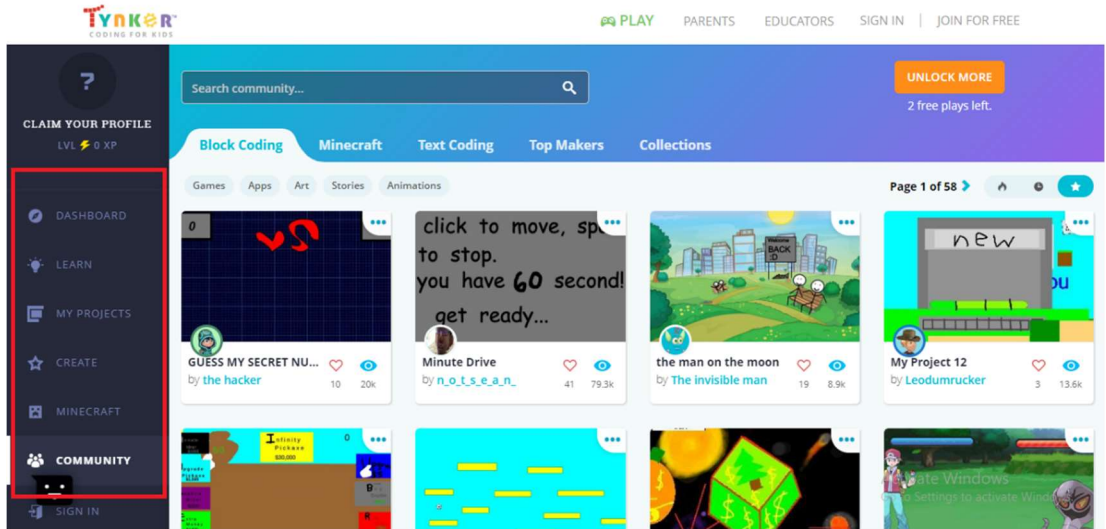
TYNKER
CODING FOR KIDS

PLAY PARENTS EDUCATORS SIGN IN | JOIN FOR FREE

?

CLAIM YOUR PROFILE
LVL 0 XP

DASHBOARD
LEARN
MY PROJECTS
CREATE
MINECRAFT
COMMUNITY
SIGN IN

Search community...

UNLOCK MORE
2 free plays left.

Block Coding Minecraft Text Coding Top Makers Collections

Games Apps Art Stories Animations

Page 1 of 58

0

GUESS MY SECRET NU...
by the hacker
10 20k

click to move, sp
to stop.
you have 60 second!
get ready...

Minute Drive
by n_o_t_s_e_a_n_
41 79.3k

BACK

the man on the moon
by The invisible man
19 8.9k

new
ou

My Project 12
by Leodumrucker
3 13.6k

Infinity Pickaxe
$30,000
0

ate Windows
Settings to activate Windo